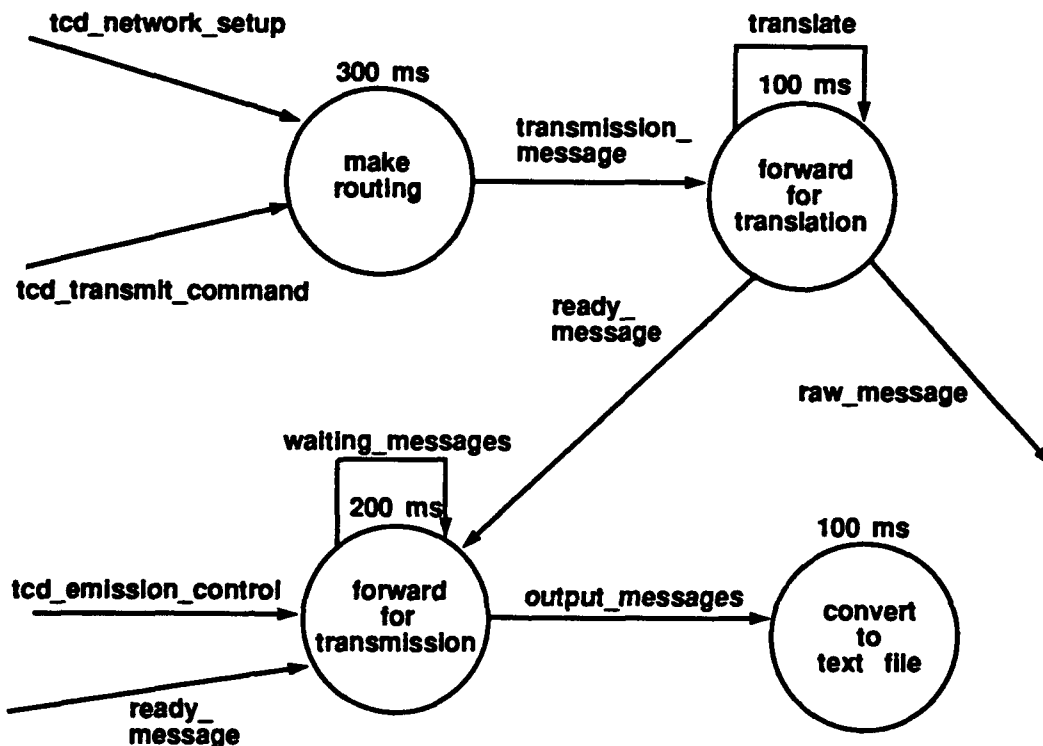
tcd_network_setup

300 ms

make routing

tcd_transmit_command

transmission_ message

translate

100 ms

forward for translation

ready_ message

raw_message

waiting_messages

200 ms

tcd_emission_control

forward for transmission

ready_ message

output_messages

100 ms

convert to text file